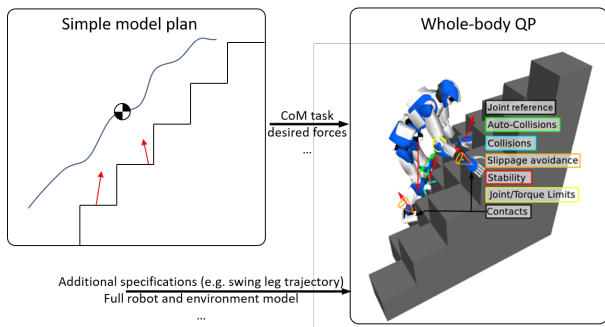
Simple model plan

Whole-body QP

CoM task
desired forces
...

Joint reference
Auto-Collisions
Collisions
Slippage avoidance
Stability
Joint/Torque Limits
Contacts

Additional specifications (e.g. swing leg trajectory)
Full robot and environment model
...